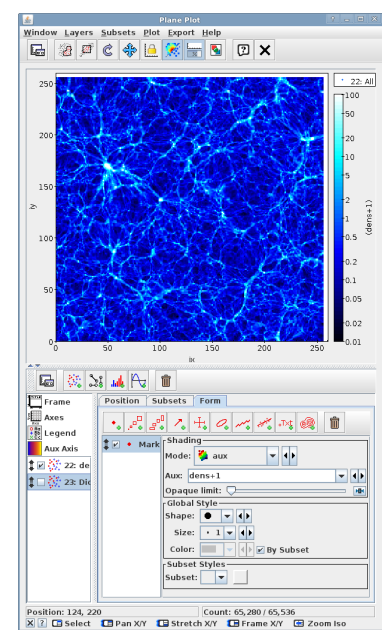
Plane Plot

Window Layers Subsets Plot Export Help

250
200
150
100
50
0
0 50 100 150 200 250

iy
ix

22: All
100
50
20
10
5
2
1
0.5
0.2
0.1
0.05
0.02
0.01
(dens+1)

Frame
Axes
Legend
Aux Axis
22: de
23: Dic

Position Subsets Form

Mark

Shading
Mode: aux
Aux: dens+1
Opaque limit:

Global Style
Shape:
Size: 1
Color:
By Subset

Subset Styles
Subset:

Position: 124, 220
Count: 65,280 / 65,536

Select Pan X/Y Stretch X/Y Frame X/Y Zoom Iso